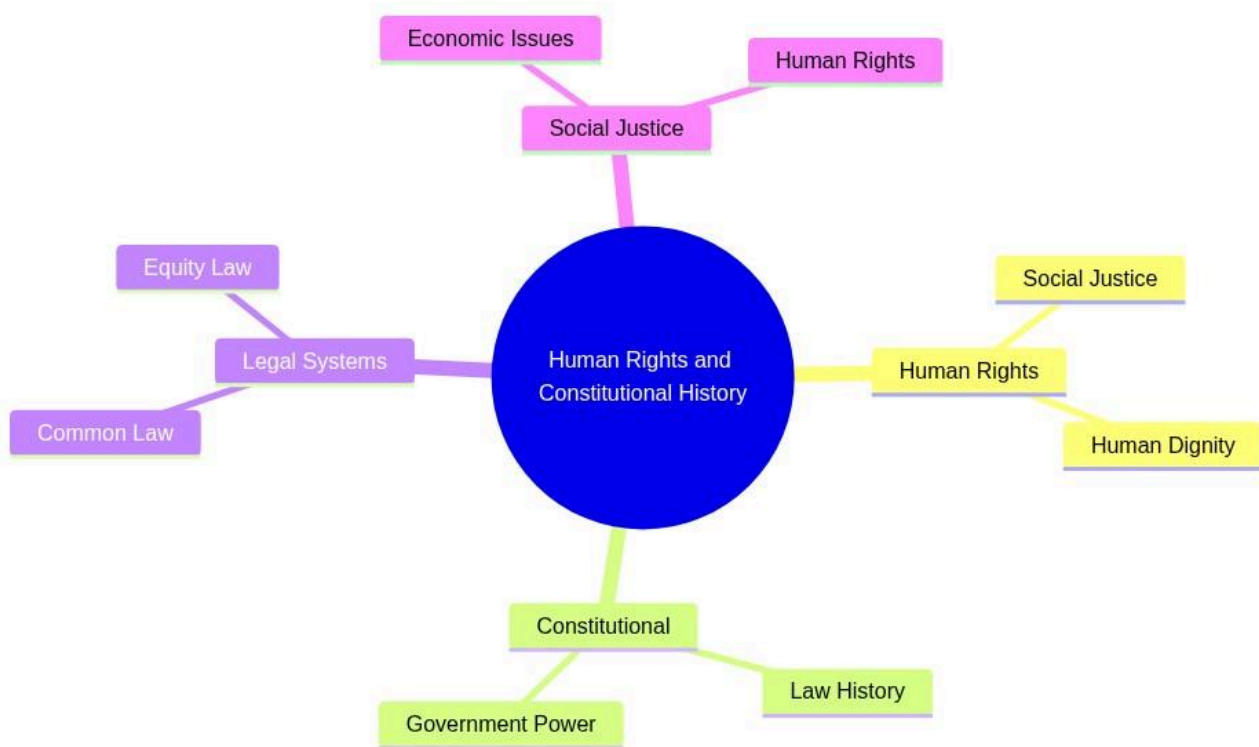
Human Rights and Constitutional History

Social Justice

Economic Issues

Human Rights

Human Rights

Social Justice

Human Dignity

Constitutional

Law History

Government Power

Legal Systems

Equity Law

Common Law